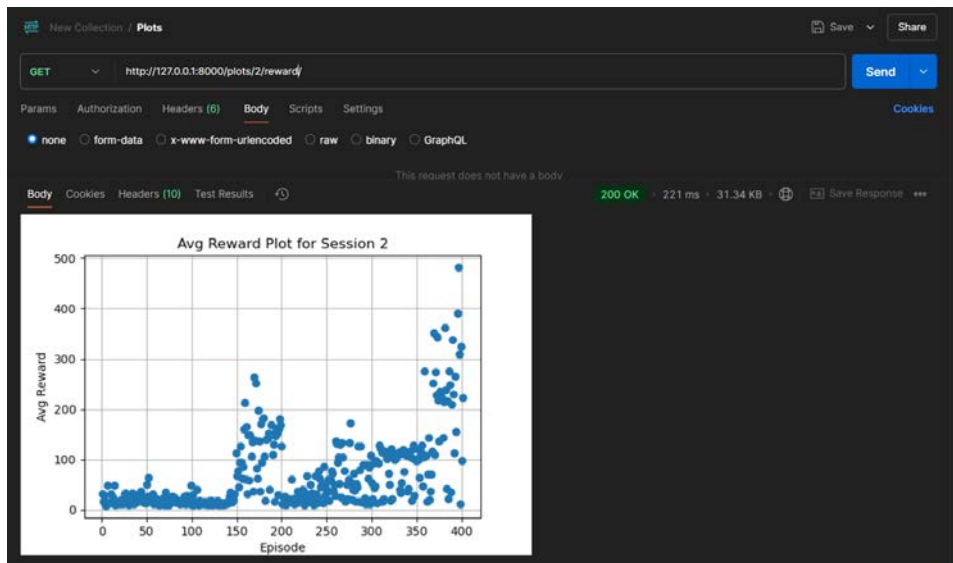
New Collection / Plots

Save Share

GET http://127.0.0.1:8000/plots/2/reward/

Send

Params Authorization Headers (6) Body Scripts Settings Cookies

none form-data x-www-form-urlencoded raw binary GraphQL

This request does not have a body

Body Cookies Headers (10) Test Results

200 OK · 221 ms · 31.34 KB · Save Response •••

Avg Reward Plot for Session 2

Avg Reward

500
400
300
200
100
0

0 50 100 150 200 250 300 350 400

Episode